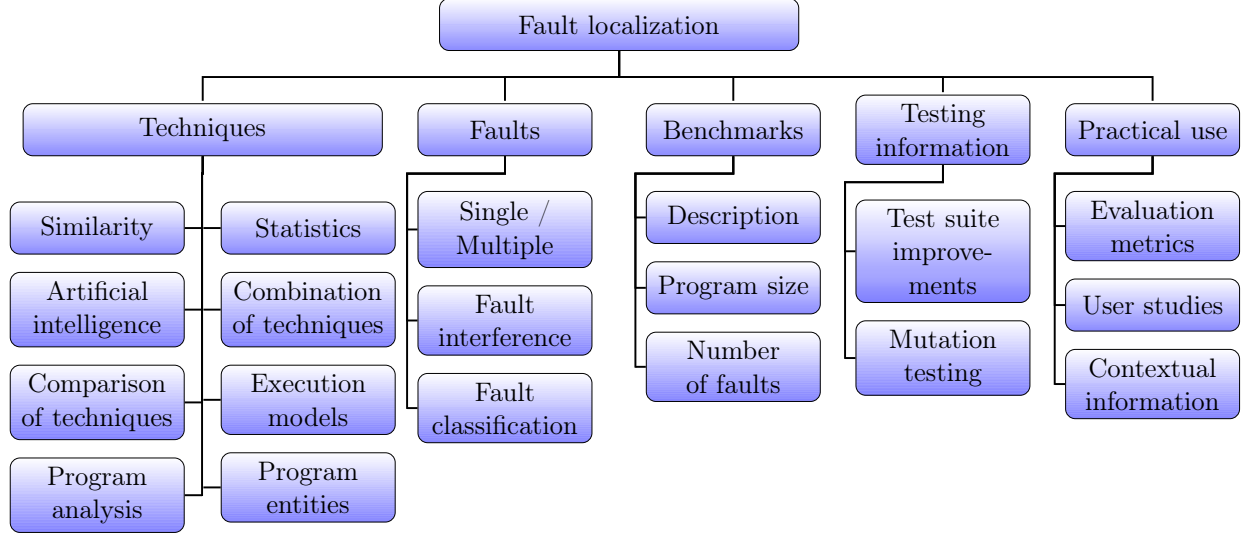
Fault localization

Techniques

Similarity

Statistics

Artificial intelligence

Combination of techniques

Comparison of techniques

Execution models

Program analysis

Program entities

Faults

Single / Multiple

Fault interference

Fault classification

Benchmarks

Description

Program size

Number of faults

Testing information

Test suite improvements

Mutation testing

Practical use

Evaluation metrics

User studies

Contextual information